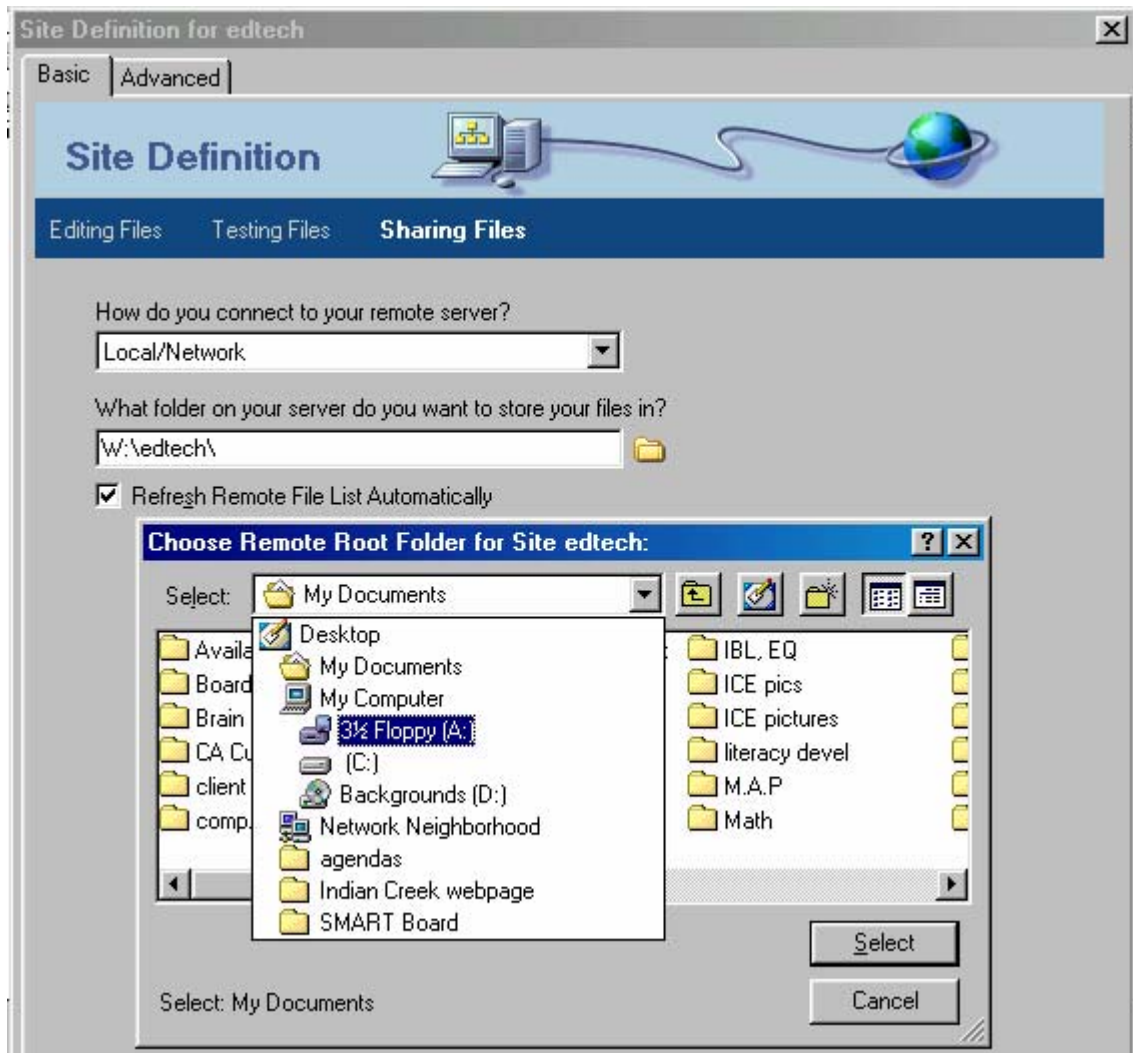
Site Definition for edtech

Basic | Advanced

Site Definition

Editing Files   Testing Files   Sharing Files

How do you connect to your remote server?

Local/Network

What folder on your server do you want to store your files in?

W:\edtech\

Refresh Remote File List Automatically

Choose Remote Root Folder for Site edtech:

Select: My Documents

Availa
Board
Brain
CA Cu
client
comp.

Desktop
My Documents
My Computer
3½ Floppy (A:)
(C:)
Backgrounds (D:)
Network Neighborhood
agendas
Indian Creek webpage
SMART Board

IBL, EQ
ICE pics
ICE pictures
literacy devel
M.A.P
Math

Select

Select: My Documents

Cancel